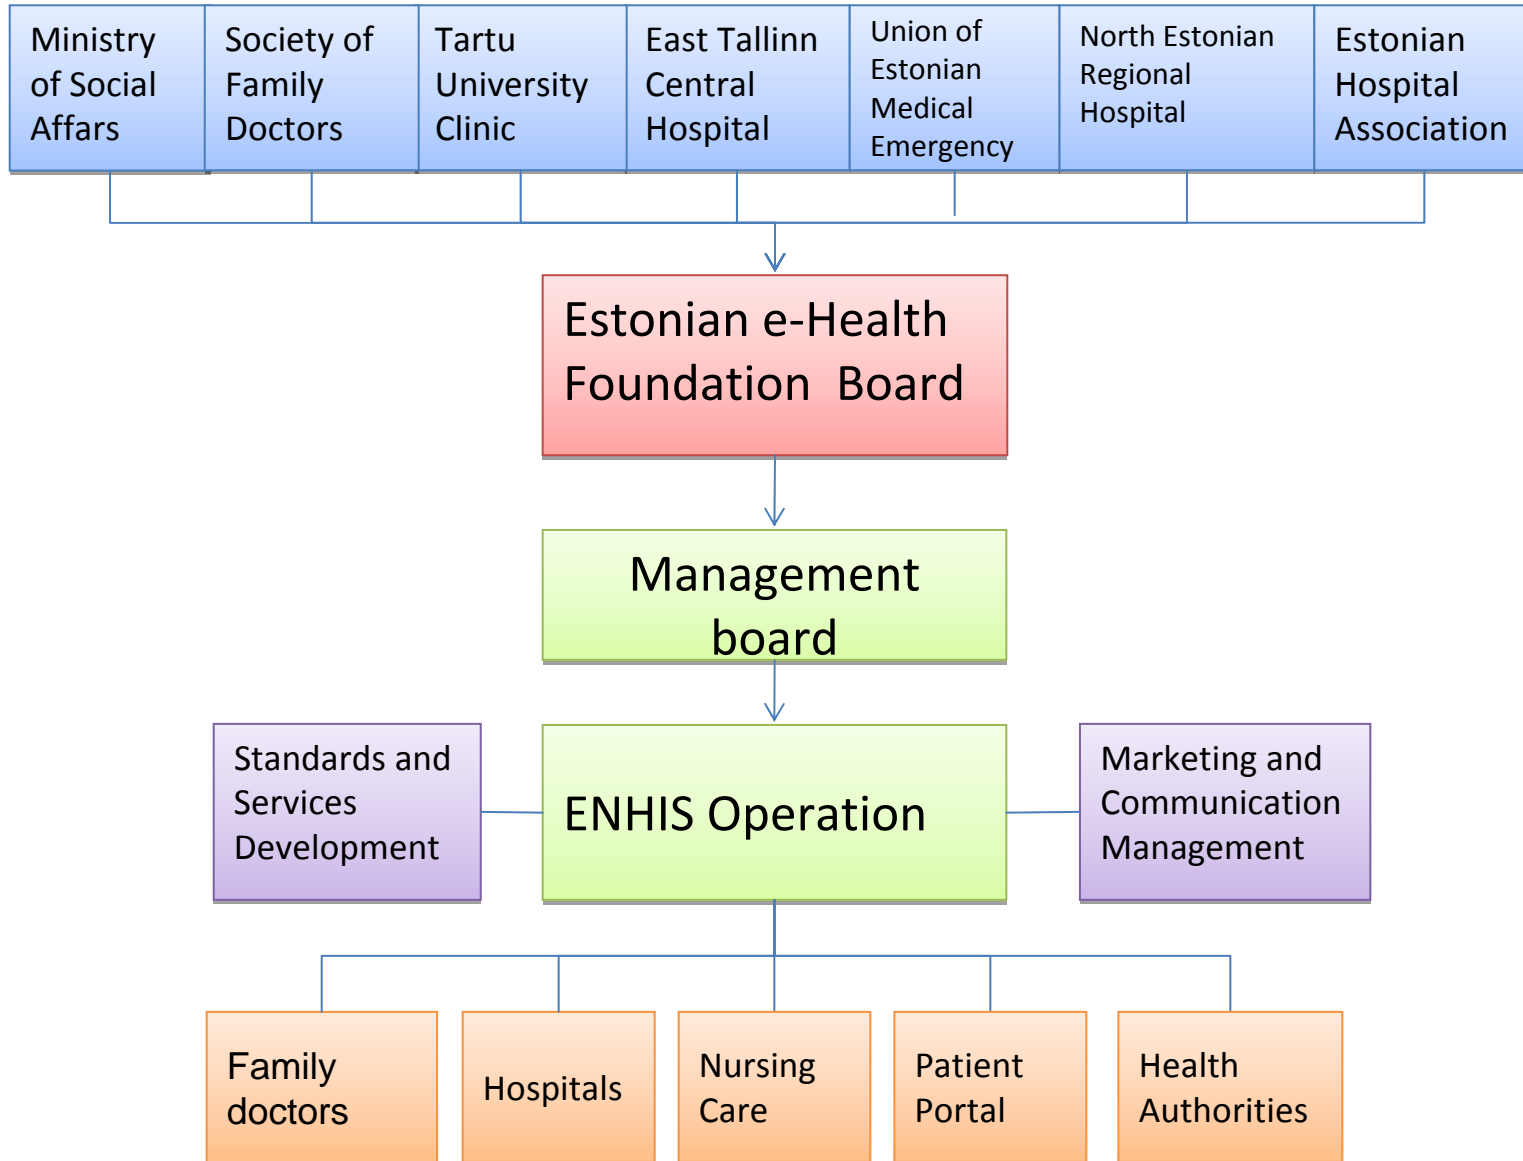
Ministry of Social Affars

Society of Family Doctors

Tartu University Clinic

East Tallinn Central Hospital

Union of Estonian Medical Emergency

North Estonian Regional Hospital

Estonian Hospital Association

Estonian e-Health Foundation Board

Management board

Standards and Services Development

ENHIS Operation

Marketing and Communication Management

Family doctors

Hospitals

Nursing Care

Patient Portal

Health Authorities